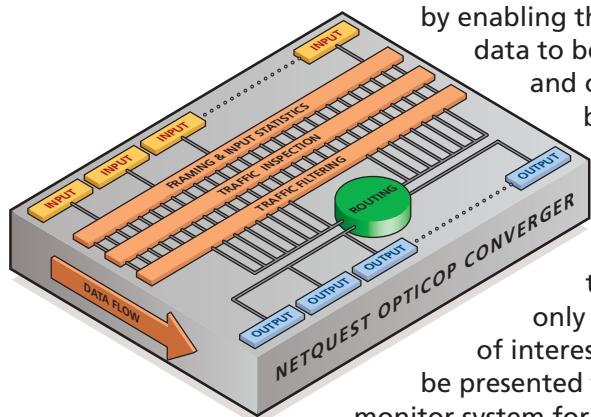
by enabling th
data to be
and c
b

t
only
of interes
be presented
monitor system for

INPUT
INPUT
INPUT
INPUT
FRAMING & INPUT STATISTICS
TRAFFIC INSPECTION
TRAFFIC FILTERING
ROUTING
OUTPUT
OUTPUT
OUTPUT
OUTPUT
DATA FLOW
NETQUEST OPTICOP CONVERGER